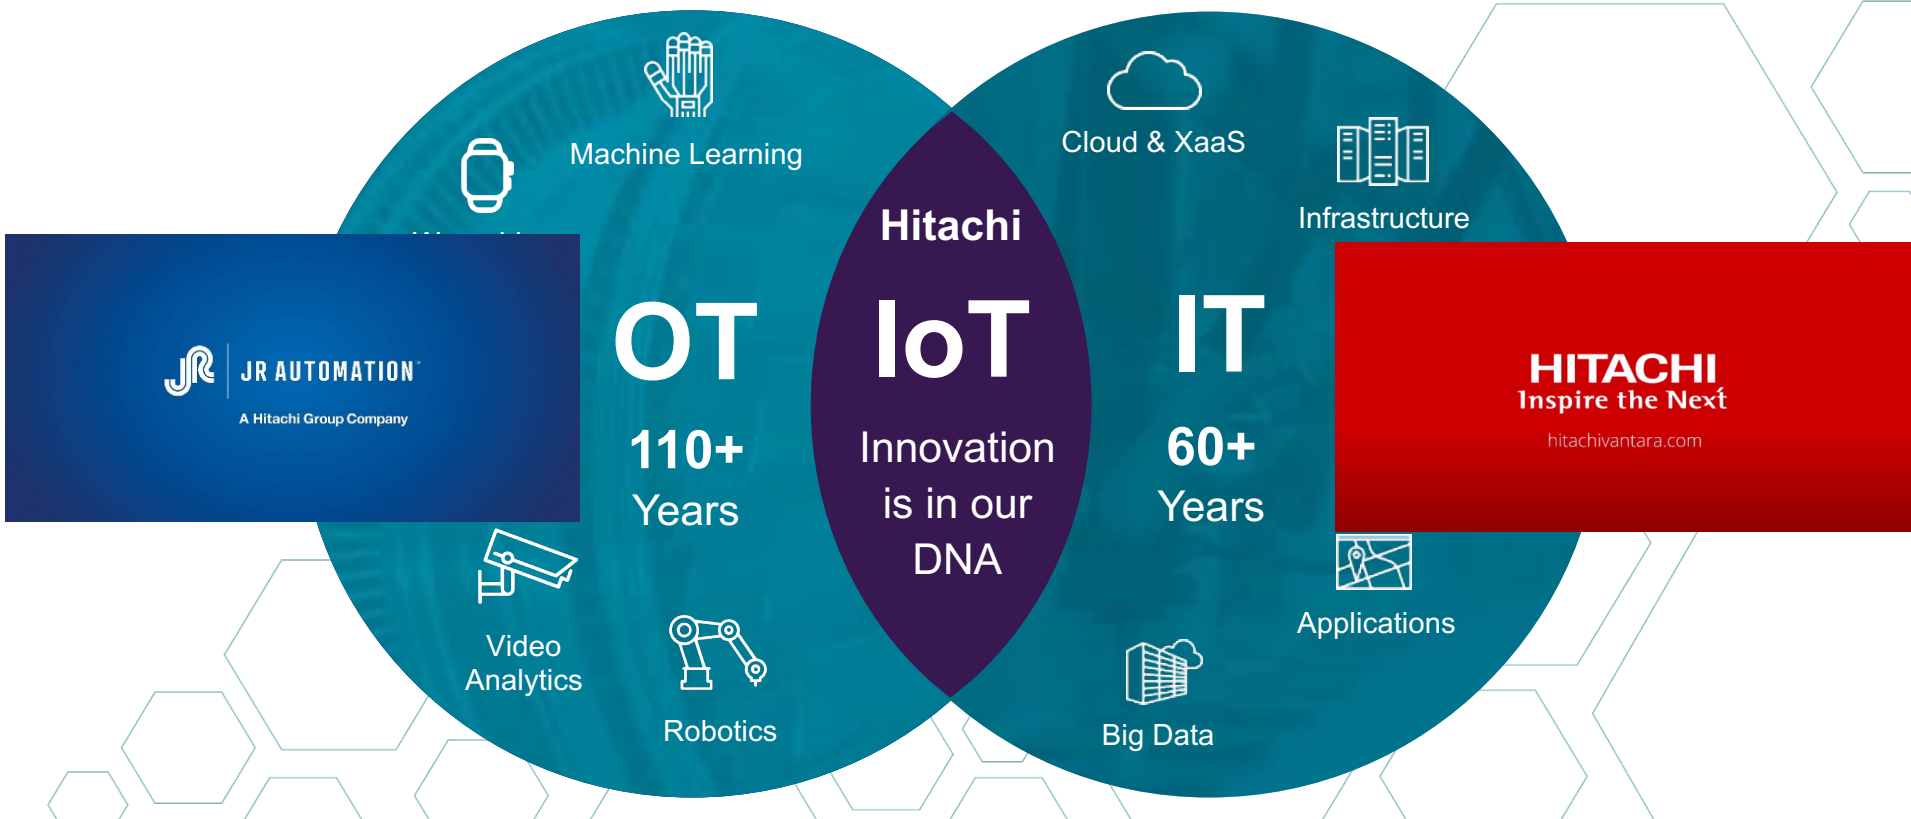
Machine Learning

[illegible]

JR AUTOMATION

A Hitachi Group Company

OT

110+

Years

Video Analytics

Robotics

Hitachi

IoT

Innovation is in our DNA

Cloud & XaaS

Infrastructure

IT

60+

Years

HITACHI

Inspire the Next

hitachivantara.com

Applications

Big Data